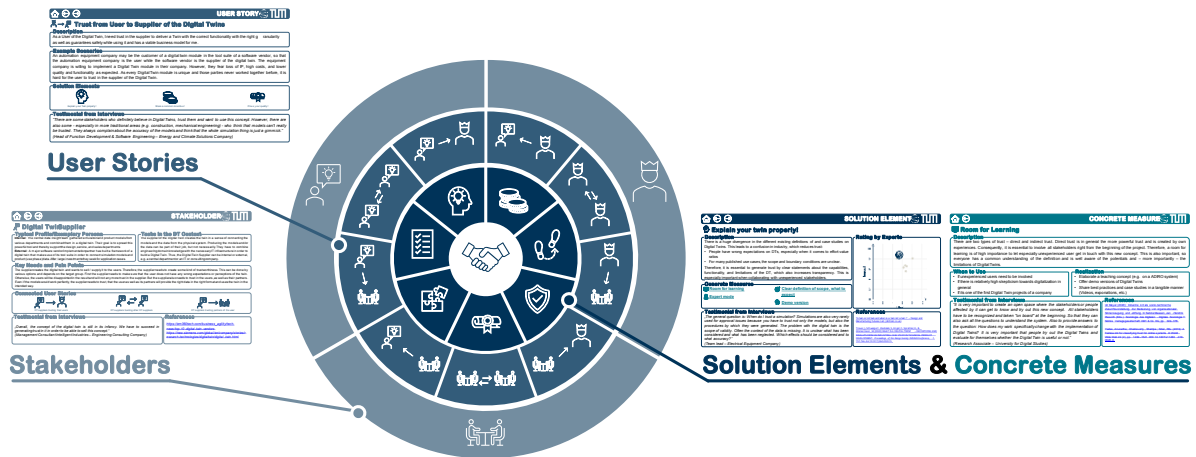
USER STORY

Trust from User to Supplier of the Digital Twins

Description

As a User of the Digital Twin, I need trust in the supplier to deliver a Twin with the correct functionality with the right granularity as well as guarantees safety while using it and has a viable business model for me.

Example Scenarios

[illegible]

Solution Elements

Testimonial from Interviews

"There are some stakeholders who definitely believe in Digital Twins, trust them and want to use this concept. However, there are also some – especially in more traditional areas (e.g. construction, mechanical engineering) – who think that models can't really be trusted. They always complain about the accuracy of the models and think that the sheer simulation thing is just a gimmick." (Head of Function Development & Software Engineering – Energy and Climate Solutions Company)

User Stories

STAKEHOLDER

Digital TwinSupplier

Typical Profile/Company Persona

Tasks in the DT Context

Key Needs and Pain Points

Connected User Stories

Testimonial from Interviews

„Overall, the concept of the digital twin is still in its infancy. We have to succeed in generating profits in the medium to long term with this concept."
(Management Consultant Intelligent Industries – Engineering Consulting Company)

References

Stakeholders

SOLUTION ELEMENT

Explain your twin properly!

Description

Rating by Experts

Concrete Measures

Room for learning

Expert mode

Clear definition of scope, what to expect

Better version

Testimonial from Interviews

References

CONCRETE MEASURE

Room for Learning

Description

When to Use

Realization

Testimonial from Interviews

References

Solution Elements & Concrete Measures